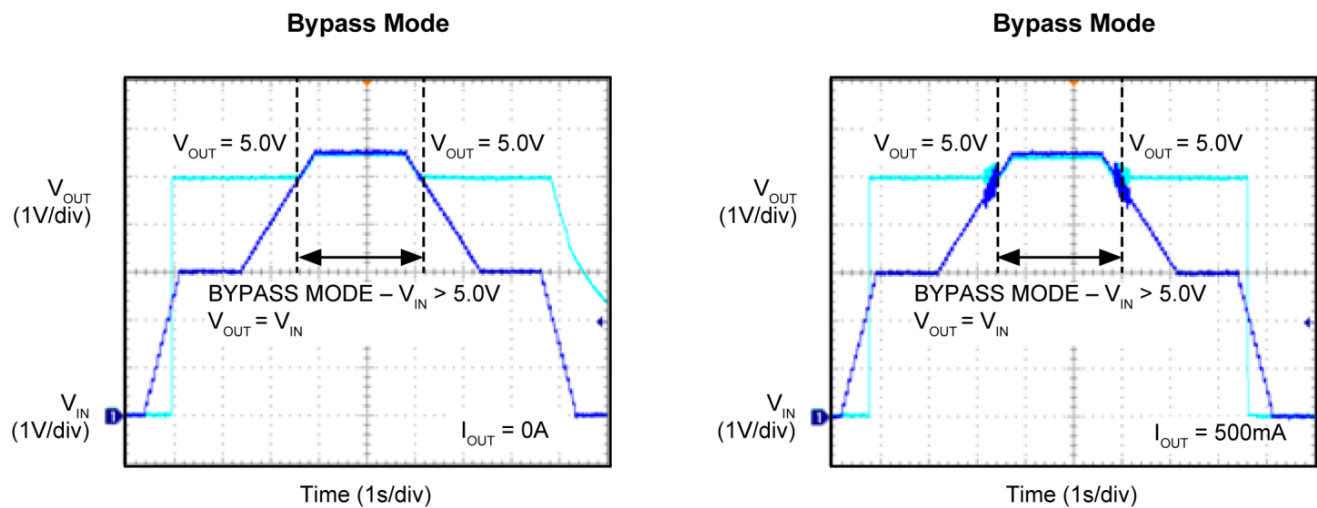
Bypass Mode

$V_{OUT}$ = 5.0V

$V_{OUT}$ = 5.0V

$V_{OUT}$ (1V/div)

BYPASS MODE – $V_{IN}$ > 5.0V
$V_{OUT}$ = $V_{IN}$

$V_{IN}$ (1V/div)

$I_{OUT}$ = 0A

Time (1s/div)

Bypass Mode

$V_{OUT}$ = 5.0V

$V_{OUT}$ = 5.0V

$V_{OUT}$ (1V/div)

BYPASS MODE – $V_{IN}$ > 5.0V
$V_{OUT}$ = $V_{IN}$

$V_{IN}$ (1V/div)

$I_{OUT}$ = 500mA

Time (1s/div)